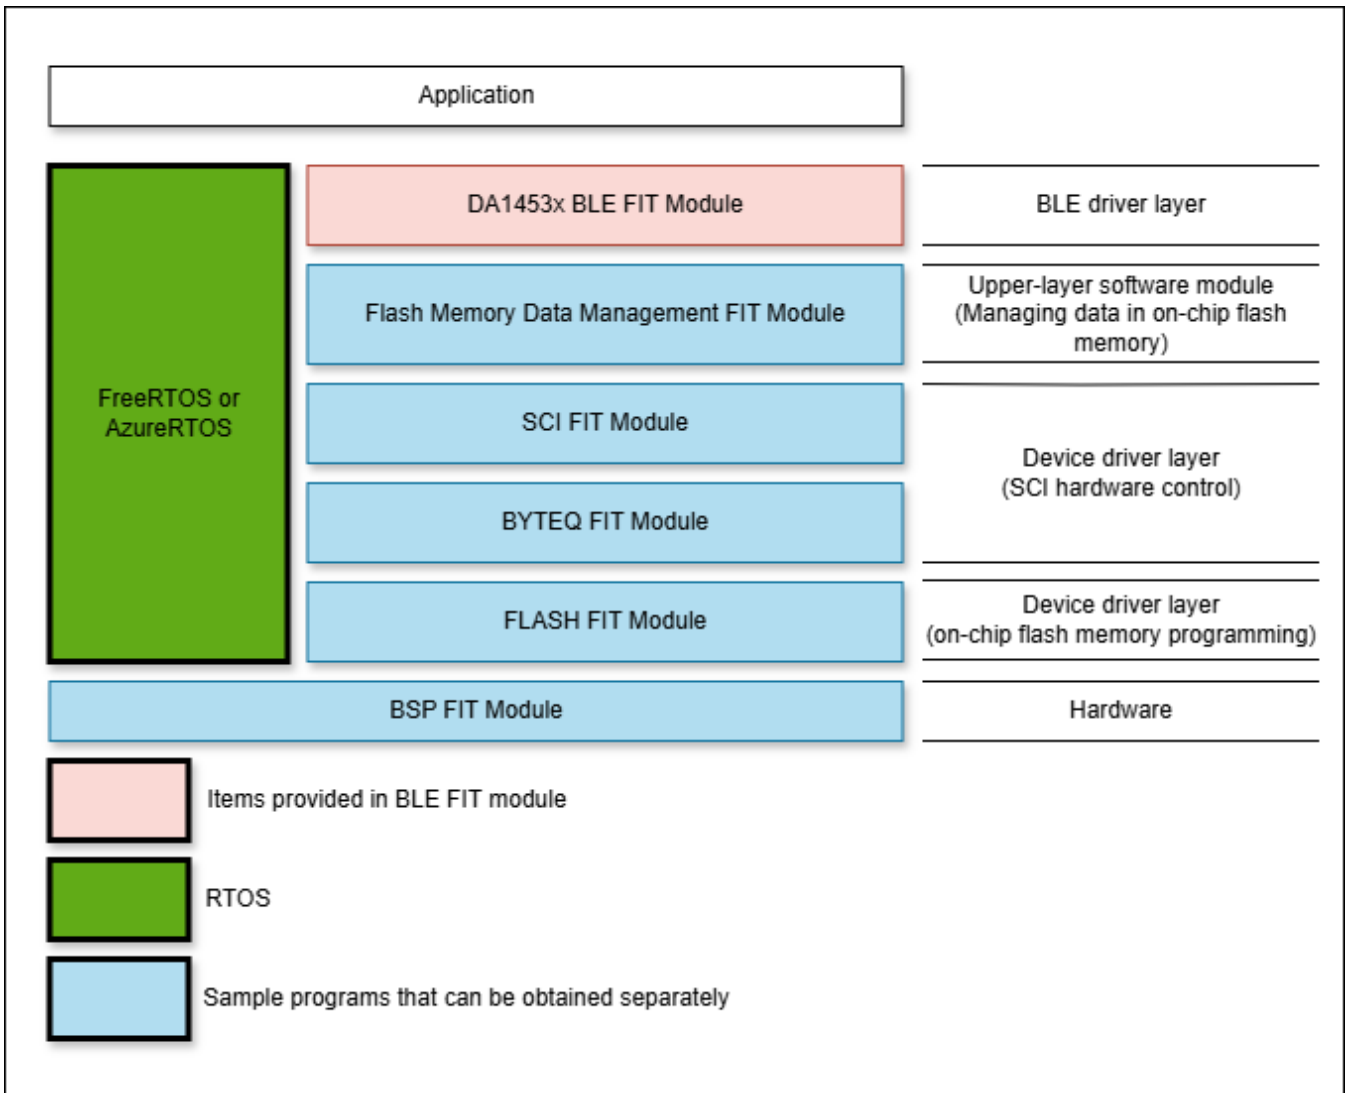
Application

FreeRTOS or AzureRTOS

DA1453x BLE FIT Module

BLE driver layer

Flash Memory Data Management FIT Module

Upper-layer software module (Managing data in on-chip flash memory)

SCI FIT Module

BYTEQ FIT Module

Device driver layer (SCI hardware control)

FLASH FIT Module

Device driver layer (on-chip flash memory programming)

BSP FIT Module

Hardware

Items provided in BLE FIT module

RTOS

Sample programs that can be obtained separately